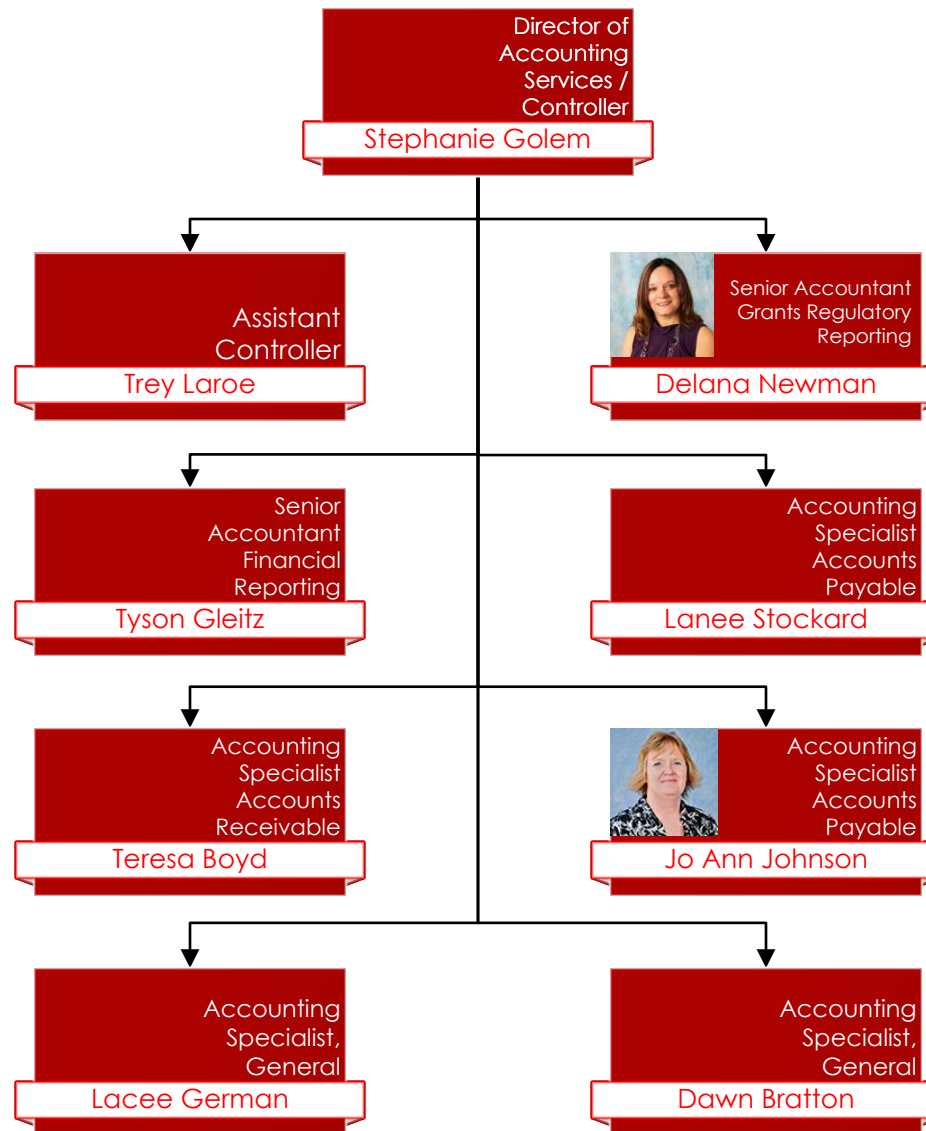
Director of Accounting Services / Controller
Stephanie Golem

Assistant Controller
Trey Laroe

Senior Accountant Grants Regulatory Reporting
Delana Newman

Senior Accountant Financial Reporting
Tyson Gleitz

Accounting Specialist Accounts Payable
Lanee Stockard

Accounting Specialist Accounts Receivable
Teresa Boyd

Accounting Specialist Accounts Payable
Jo Ann Johnson

Accounting Specialist, General
Lacee German

Accounting Specialist, General
Dawn Bratton